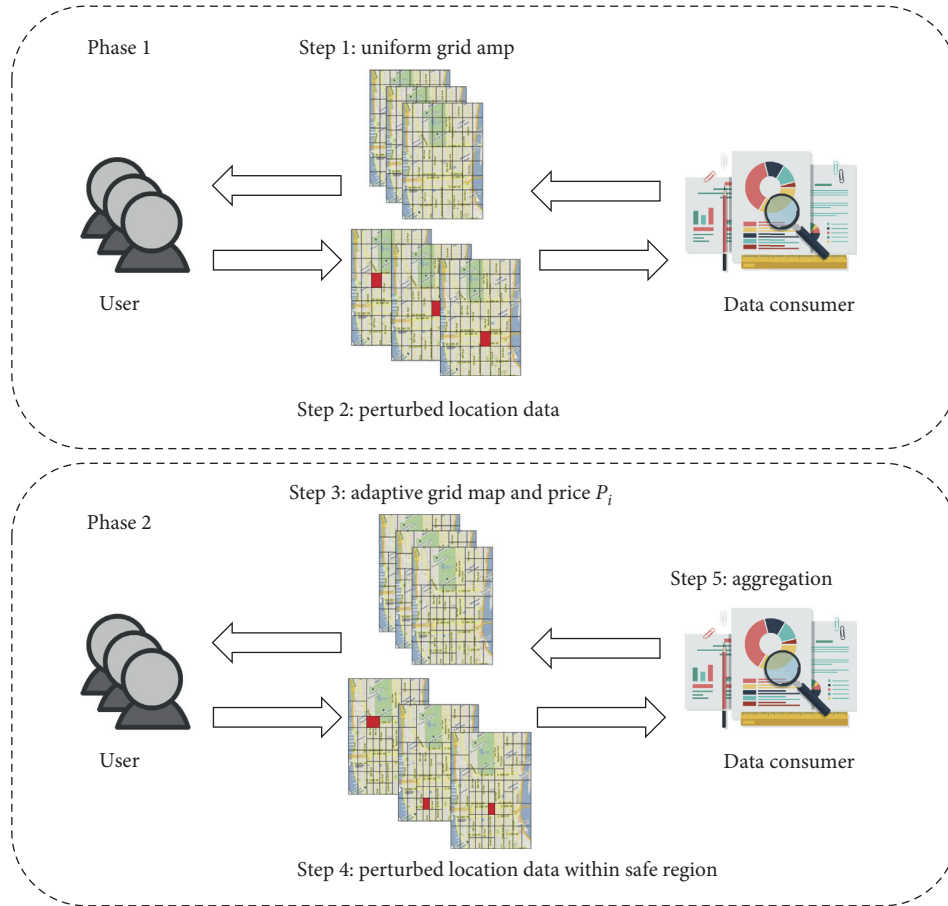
Phase 1

Step 1: uniform grid amp

User

Data consumer

Step 2: perturbed location data

Step 3: adaptive grid map and price $P_i$

Phase 2

Step 5: aggregation

User

Data consumer

Step 4: perturbed location data within safe region